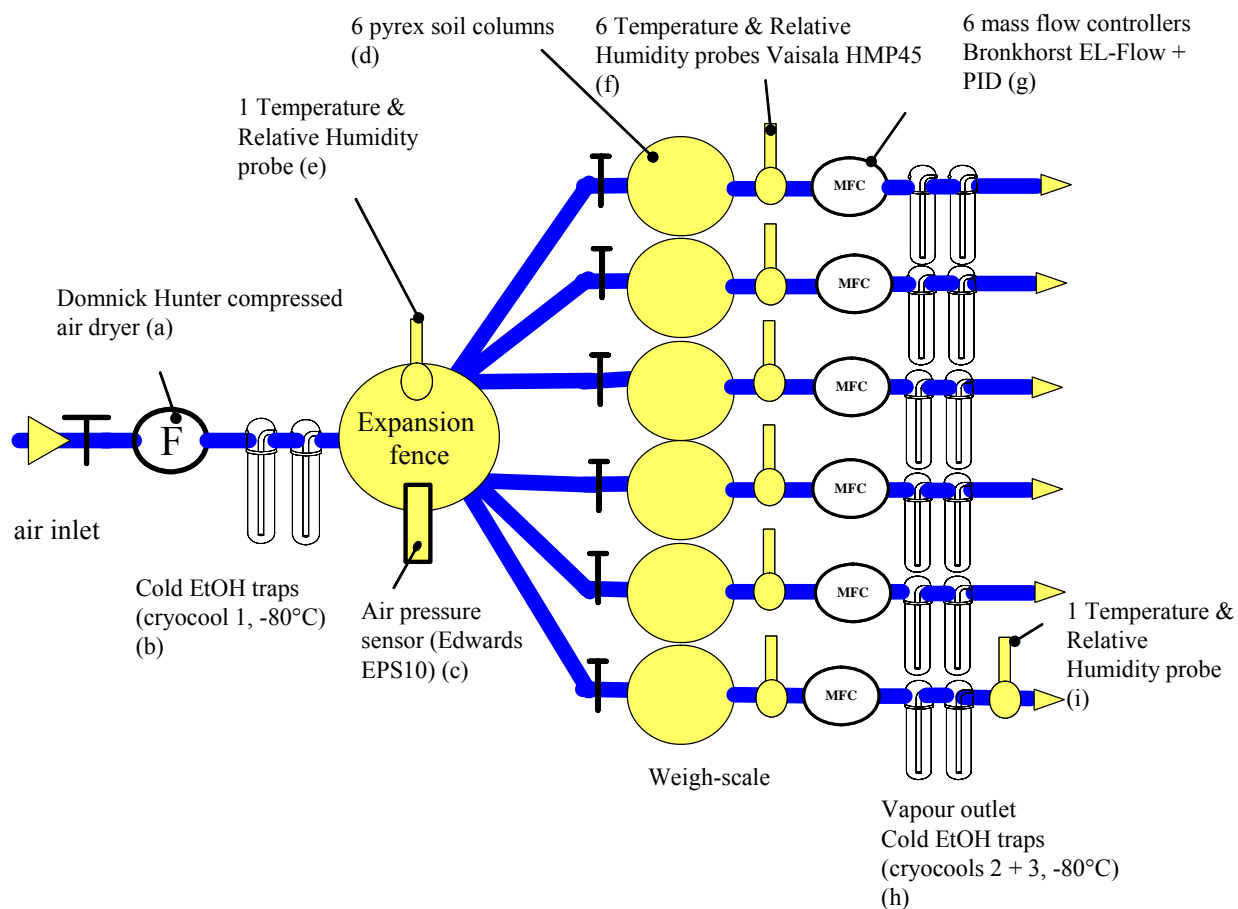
6 pyrex soil columns (d)

6 Temperature & Relative Humidity probes Vaisala HMP45 (f)

6 mass flow controllers Bronkhorst EL-Flow + PID (g)

1 Temperature & Relative Humidity probe (e)

Domnick Hunter compressed air dryer (a)

F

Expansion fence

MFC

MFC

MFC

MFC

MFC

MFC

air inlet

Cold EtOH traps (cryocool 1, -80°C) (b)

Air pressure sensor (Edwards EPS10) (c)

1 Temperature & Relative Humidity probe (i)

Weigh-scale

Vapour outlet Cold EtOH traps (cryocools 2 + 3, -80°C) (h)